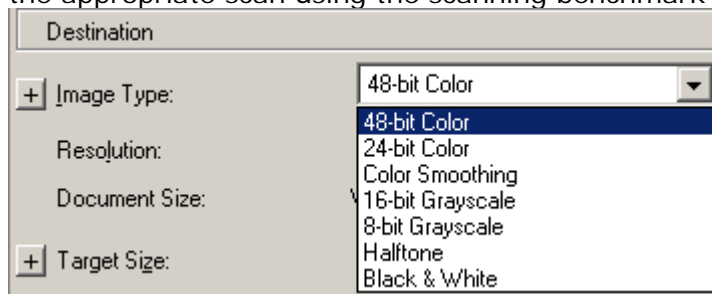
the appropriate scan using the scanning benchmark

Destination

+ Image Type:

48-bit Color

48-bit Color
24-bit Color
Color Smoothing
16-bit Grayscale
8-bit Grayscale
Halftone
Black & White

Resolution:

Document Size:

+ Target Size: